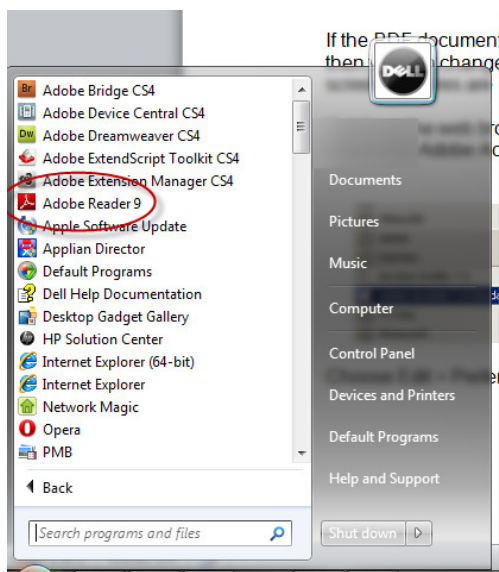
If the PDF document
then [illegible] change

Adobe Bridge CS4
Adobe Device Central CS4
Adobe Dreamweaver CS4
Adobe ExtendScript Toolkit CS4
Adobe Extension Manager CS4
Adobe Reader 9
Apple Software Update
Applian Director
Default Programs
Dell Help Documentation
Desktop Gadget Gallery
HP Solution Center
Internet Explorer (64-bit)
Internet Explorer
Network Magic
Opera
PMB

Back

Search programs and files

DELL

Documents
Pictures
Music
Computer
Control Panel
Devices and Printers
Default Programs
Help and Support

Shut down